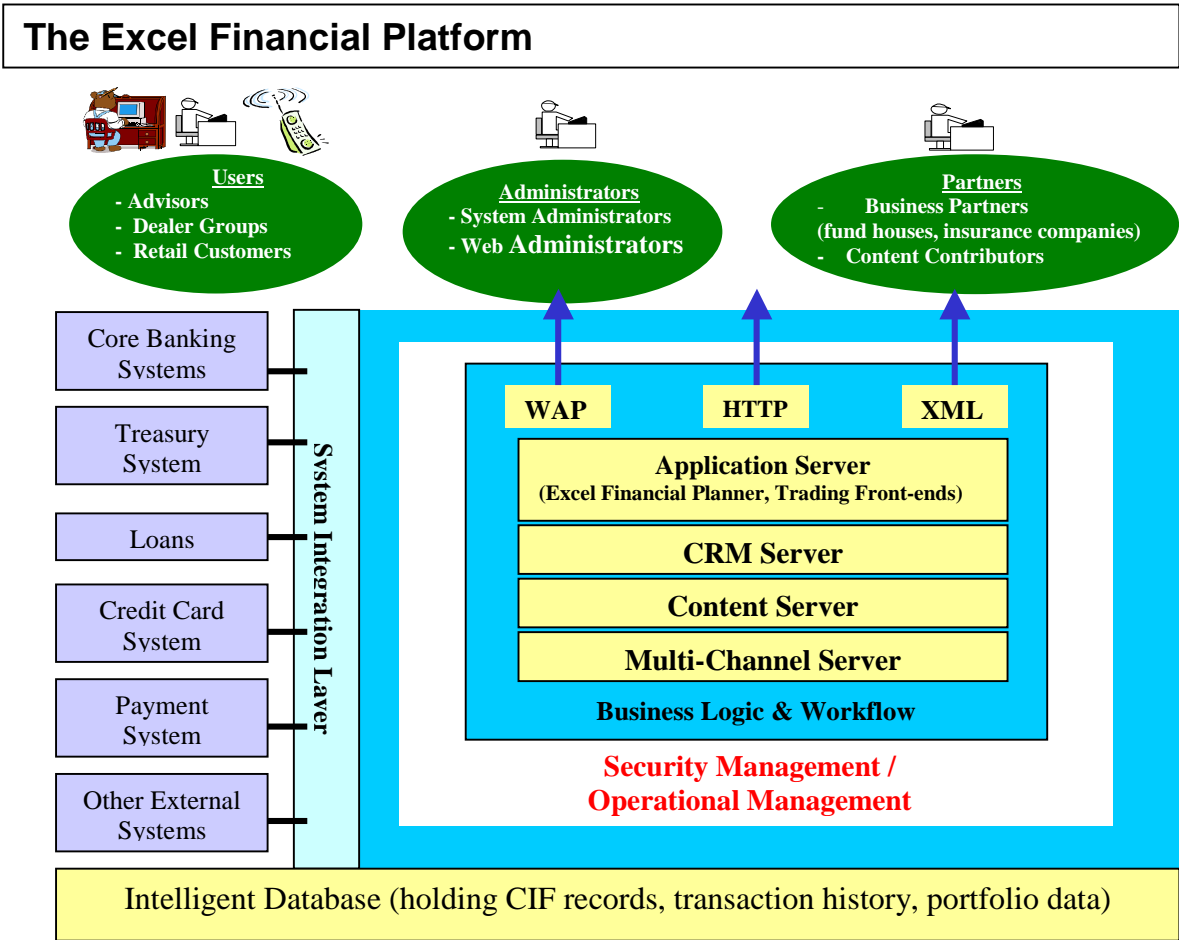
The Excel Financial Platform

Users
- Advisors
- Dealer Groups
- Retail Customers

Administrators
- System Administrators
- Web Administrators

Partners
- Business Partners (fund houses, insurance companies)
- Content Contributors

Core Banking Systems

Treasury System

Loans

Credit Card System

Payment System

Other External Systems

System Integration Layer

WAP

HTTP

XML

Application Server
(Excel Financial Planner, Trading Front-ends)

CRM Server

Content Server

Multi-Channel Server

Business Logic & Workflow

Security Management / Operational Management

Intelligent Database (holding CIF records, transaction history, portfolio data)